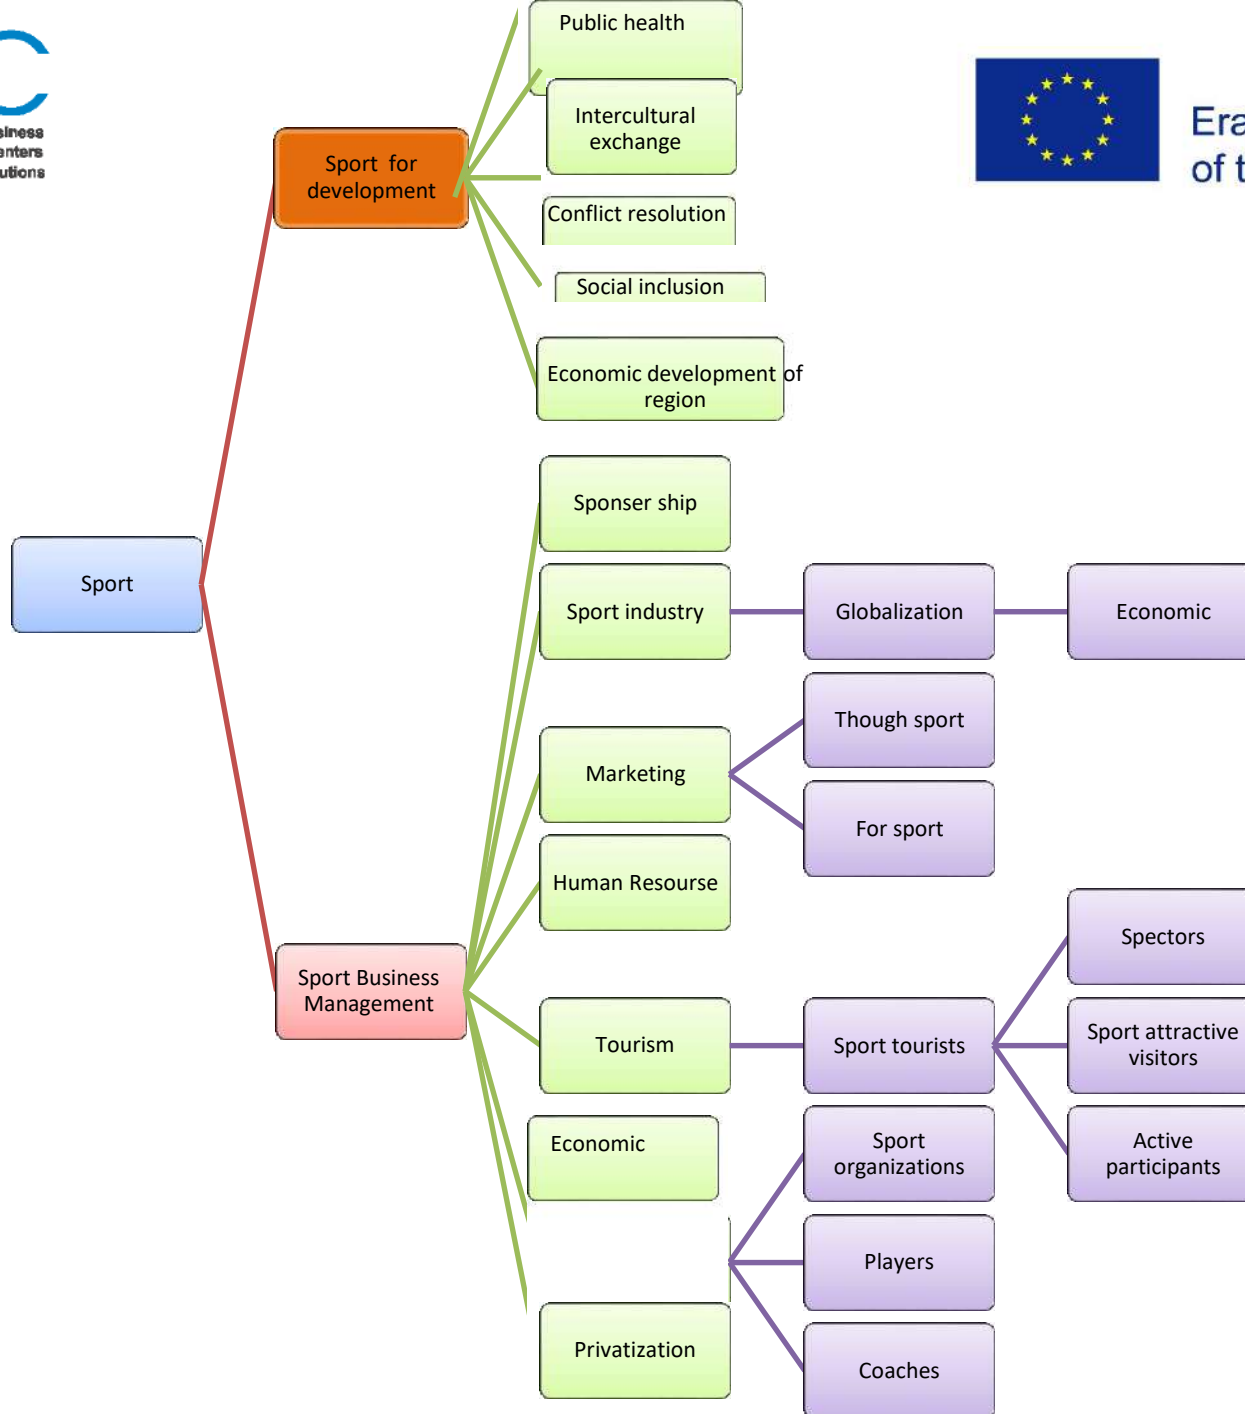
siness
enters
utions

Era
of t

Sport

Sport for development

Public health

Intercultural exchange

Conflict resolution

Social inclusion

Economic development of region

Sport Business Management

Sponser ship

Sport industry

Globalization

Economic

Marketing

Though sport

For sport

Human Resourse

Tourism

Sport tourists

Spectors

Sport attractive visitors

Active participants

Economic

Sport organizations

Players

Coaches

Privatization